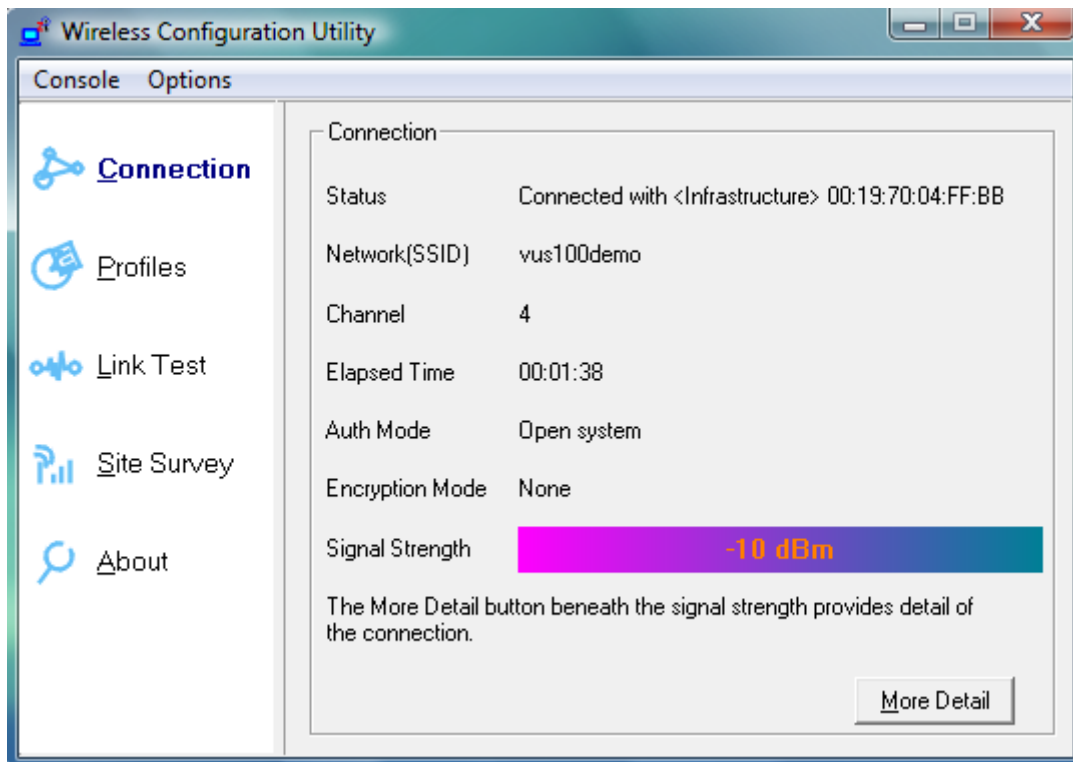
Wireless Configuration Utility

Console Options

Connection

Profiles

Link Test

Site Survey

About

Connection

| | |
|---|---|
| Status | Connected with <Infrastructure> 00:19:70:04:FF:BB |
| Network(SSID) | vus100demo |
| Channel | 4 |
| Elapsed Time | 00:01:38 |
| Auth Mode | Open system |
| Encryption Mode | None |
| Signal Strength | -10 dBm |

The More Detail button beneath the signal strength provides detail of the connection.

More Detail